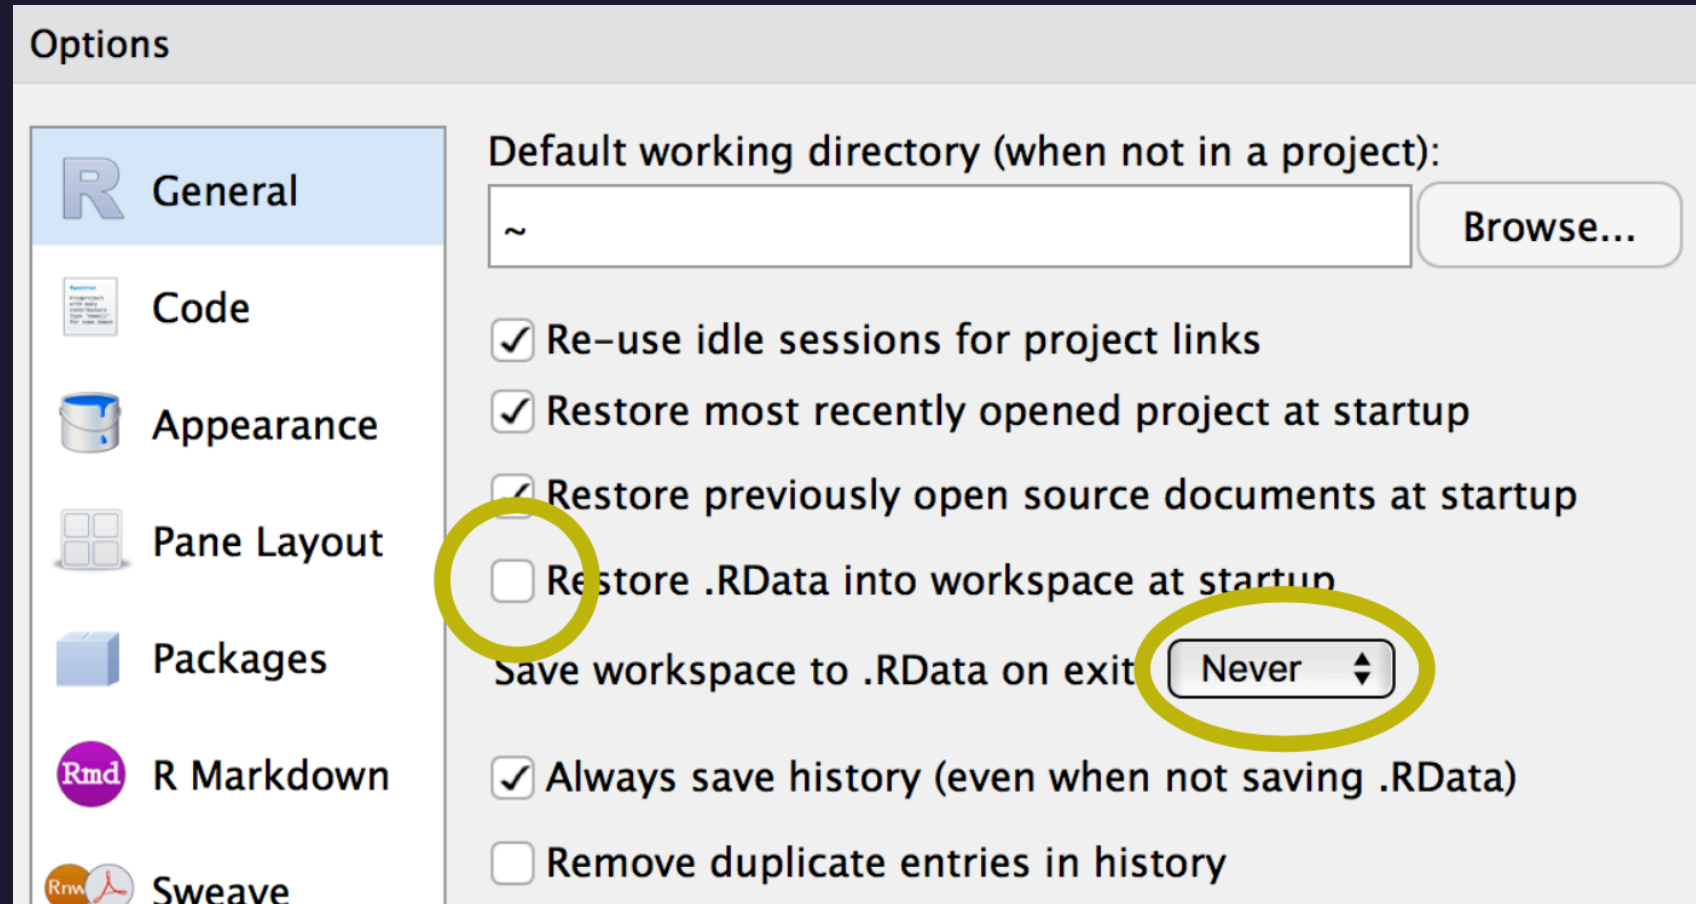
Options

General

Code

Appearance

Pane Layout

Packages

Rmd R Markdown

Rnw Sweave

Default working directory (when not in a project):

~

Browse...

Re-use idle sessions for project links

Restore most recently opened project at startup

Restore previously open source documents at startup

Restore .RData into workspace at startup

Save workspace to .RData on exit Never

Always save history (even when not saving .RData)

Remove duplicate entries in history